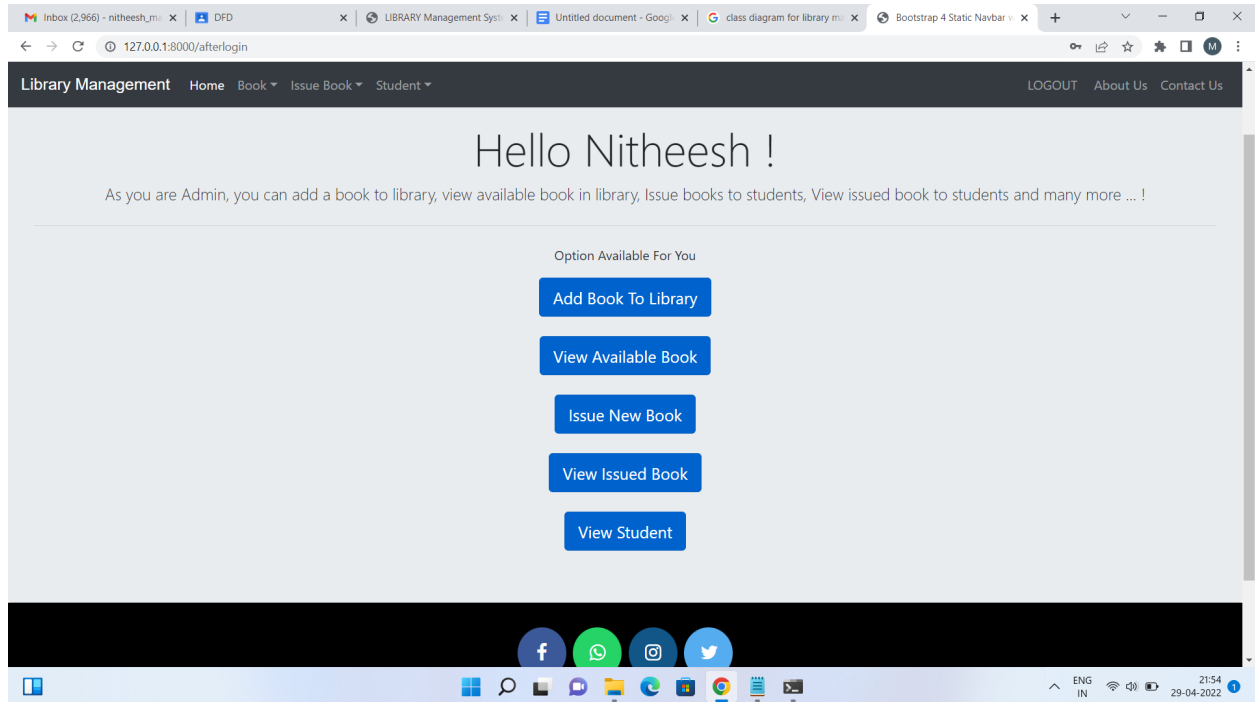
M Inbox (2,966) - nitheesh_m ×
DFD ×
LIBRARY Management Syst ×
Untitled document - Googl ×
G class diagram for library m ×
Bootstrap 4 Static Navbar w ×
+

127.0.0.1:8000/afterlogin

Library Management Home Book Issue Book Student LOGOUT About Us Contact Us

Hello Nitheesh !

As you are Admin, you can add a book to library, view available book in library, Issue books to students, View issued book to students and many more ... !

Option Available For You

Add Book To Library

View Available Book

Issue New Book

View Issued Book

View Student

ENG IN
21:54
29-04-2022
1